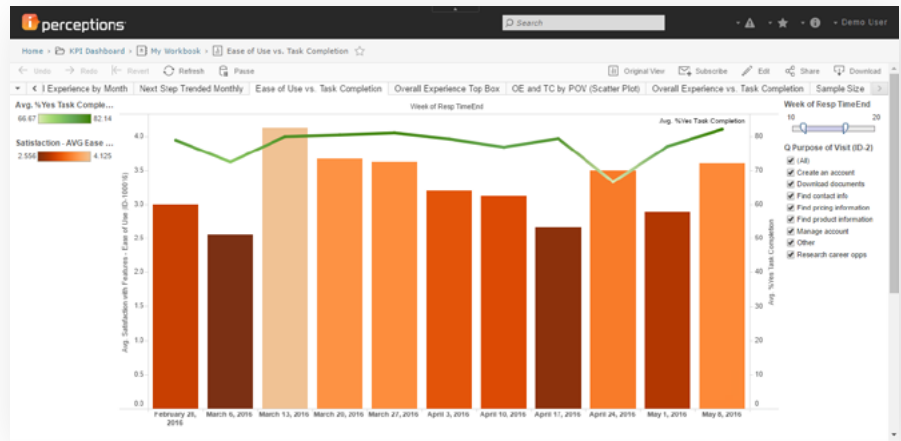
perceptions

Search

Demo User

Home > KPI Dashboard > My Workbook > Ease of Use vs. Task Completion

Undo Redo Revert Refresh Pause

Original View Subscribe Edit Share Download

l Experience by Month | Next Step Trended Monthly | Ease of Use vs. Task Completion | Overall Experience Top Box | OE and TC by POV (Scatter Plot) | Overall Experience vs. Task Completion | Sample Size

Avg. %Yes Task Comple...
66.67 82.14

Satisfaction - AVG Ease ...
2.556 4.125

Week of Resp TimeEnd

Avg. %Yes Task Completion

Avg. Satisfaction with Features - Ease of Use (ID-1000-5)

Avg. %Yes Task Completion

4.0
3.5
3.0
2.5
2.0
1.5
1.0
0.5
0.0

80
70
60
50
40
30
20
10
0

February 28, 2016
March 6, 2016
March 13, 2016
March 20, 2016
March 27, 2016
April 3, 2016
April 10, 2016
April 17, 2016
April 24, 2016
May 1, 2016
May 8, 2016

Week of Resp TimeEnd
10 20

Q Purpose of Visit (ID-2)
(All)
Create an account
Download documents
Find contact info
Find pricing information
Find product information
Manage account
Other
Research career opps